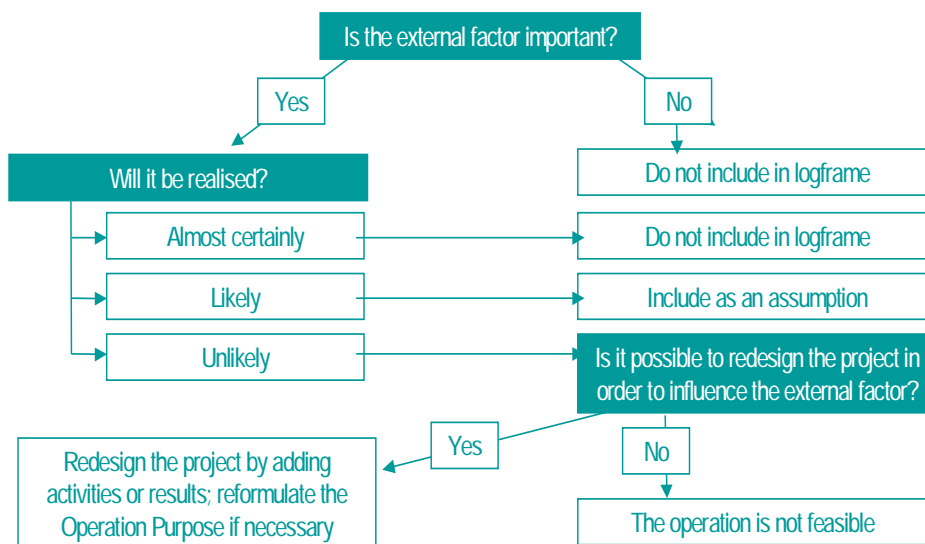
Is the external factor important?

Yes

No

Will it be realised?

Do not include in logframe

Almost certainly

Do not include in logframe

Likely

Include as an assumption

Unlikely

Is it possible to redesign the project in order to influence the external factor?

Yes

No

Redesign the project by adding activities or results; reformulate the Operation Purpose if necessary

The operation is not feasible